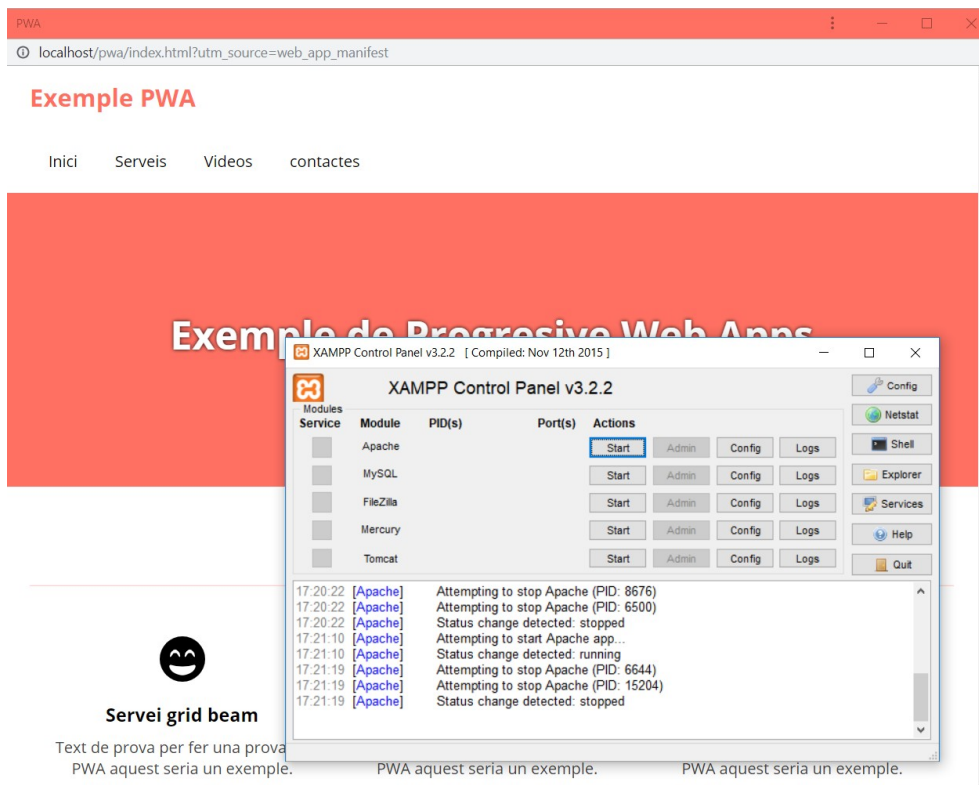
PWA

localhost/pwa/index.html?utm_source=web_app_manifest

Exemple PWA

Inici Serveis Videos contactes

Exemple de Progresive Web Apps

XAMPP Control Panel v3.2.2 [ Compiled: Nov 12th 2015 ]

XAMPP Control Panel v3.2.2

Config
Netstat
Shell
Explorer
Services
Help
Quit

Modules

| Service | Module | PID(s) | Port(s) | Actions | | | |
|---|---|---|---|---|---|---|---|
| | Apache | | | Start | Admin | Config | Logs |
| | MySQL | | | Start | Admin | Config | Logs |
| | FileZilla | | | Start | Admin | Config | Logs |
| | Mercury | | | Start | Admin | Config | Logs |
| | Tomcat | | | Start | Admin | Config | Logs |

17:20:22 [Apache] Attempting to stop Apache (PID: 8676)
17:20:22 [Apache] Attempting to stop Apache (PID: 6500)
17:20:22 [Apache] Status change detected: stopped
17:21:10 [Apache] Attempting to start Apache app...
17:21:10 [Apache] Status change detected: running
17:21:19 [Apache] Attempting to stop Apache (PID: 6644)
17:21:19 [Apache] Attempting to stop Apache (PID: 15204)
17:21:19 [Apache] Status change detected: stopped

Servei grid beam

Text de prova per fer una prova PWA aquest seria un exemple.

PWA aquest seria un exemple.

PWA aquest seria un exemple.